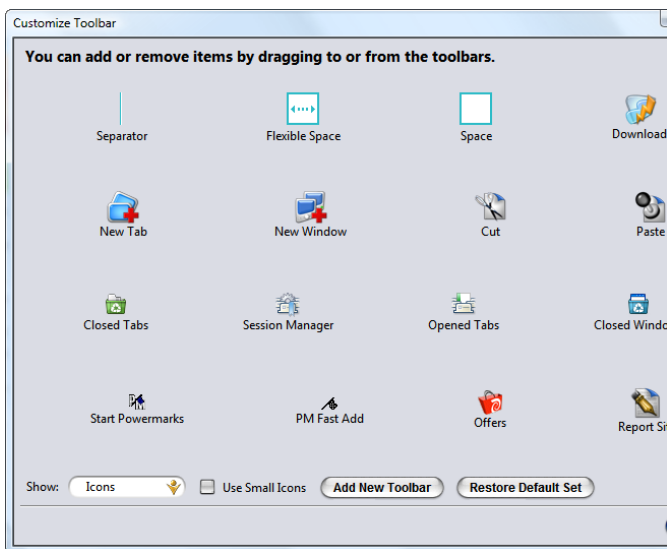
Customize Toolbar

You can add or remove items by dragging to or from the toolbars.

Separator

Flexible Space

Space

Download

New Tab

New Window

Cut

Paste

Closed Tabs

Session Manager

Opened Tabs

Closed Windo

Start Powermarks

PM Fast Add

Offers

Report Si

Show: Icons

Use Small Icons

Add New Toolbar

Restore Default Set